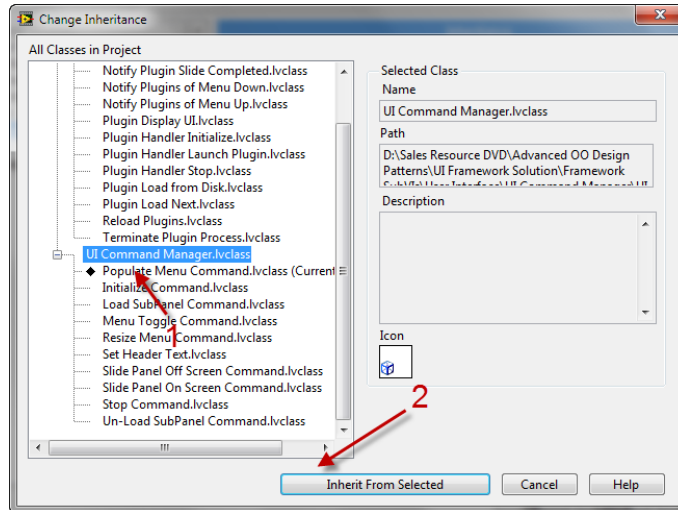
Change Inheritance

All Classes in Project

Notify Plugin Slide Completed.lvclass
Notify Plugins of Menu Down.lvclass
Notify Plugins of Menu Up.lvclass
Plugin Display UI.lvclass
Plugin Handler Initialize.lvclass
Plugin Handler Launch Plugin.lvclass
Plugin Handler Stop.lvclass
Plugin Load from Disk.lvclass
Plugin Load Next.lvclass
Reload Plugins.lvclass
Terminate Plugin Process.lvclass
UI Command Manager.lvclass
Populate Menu Command.lvclass (Current
Initialize Command.lvclass
Load SubPanel Command.lvclass
Menu Toggle Command.lvclass
Resize Menu Command.lvclass
Set Header Text.lvclass
Slide Panel Off Screen Command.lvclass
Slide Panel On Screen Command.lvclass
Stop Command.lvclass
Un-Load SubPanel Command.lvclass

1

2

Selected Class
Name
UI Command Manager.lvclass
Path
D:\Sales Resource DVD\Advanced OO Design Patterns\UI Framework Solution\Framework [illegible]
Description

Icon

Inherit From Selected
Cancel
Help